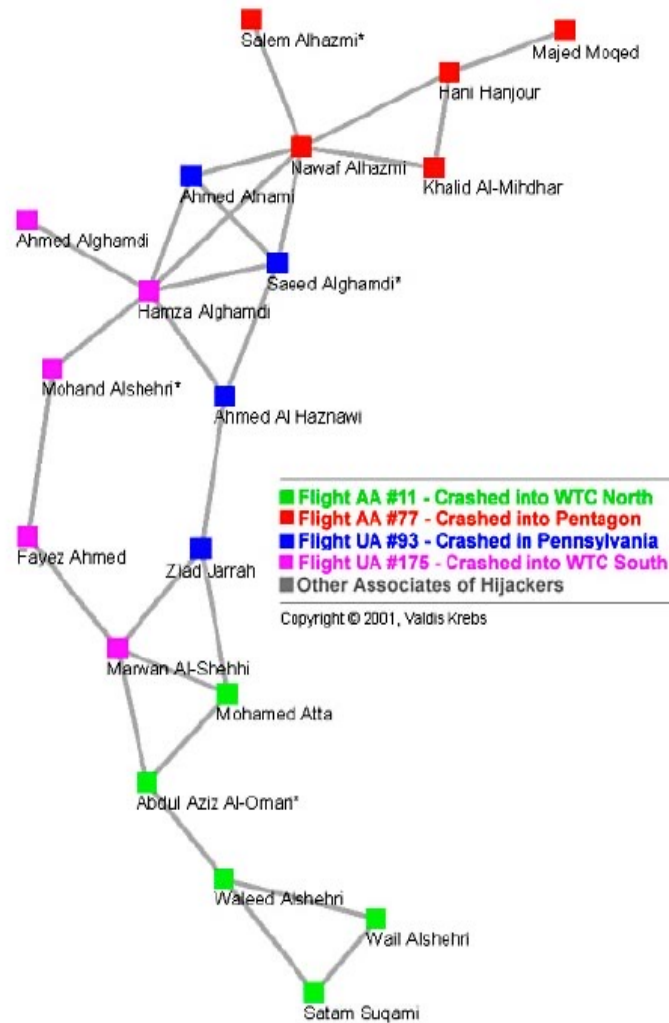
Salem Alhazmi*

Majed Moqed

Hani Hanjour

Nawaf Alhazmi

Khalid Al-Mihdhar

Ahmed Alnami

Ahmed Alghamdi

Saeed Alghamdi*

Hamza Alghamdi

Mohand Alshehri*

Ahmed Al Haznawi

Flight AA #11 - Crashed into WTC North
Flight AA #77 - Crashed into Pentagon
Flight UA #93 - Crashed in Pennsylvania
Flight UA #175 - Crashed into WTC South
Other Associates of Hijackers

Copyright © 2001, Valdis Krebs

Fayez Ahmed

Ziad Jarrah

Marwan Al-Shehhi

Mohamed Atta

Abdul Aziz Al-Omari*

Waleed Alshehri

Wail Alshehri

Satam Suqami